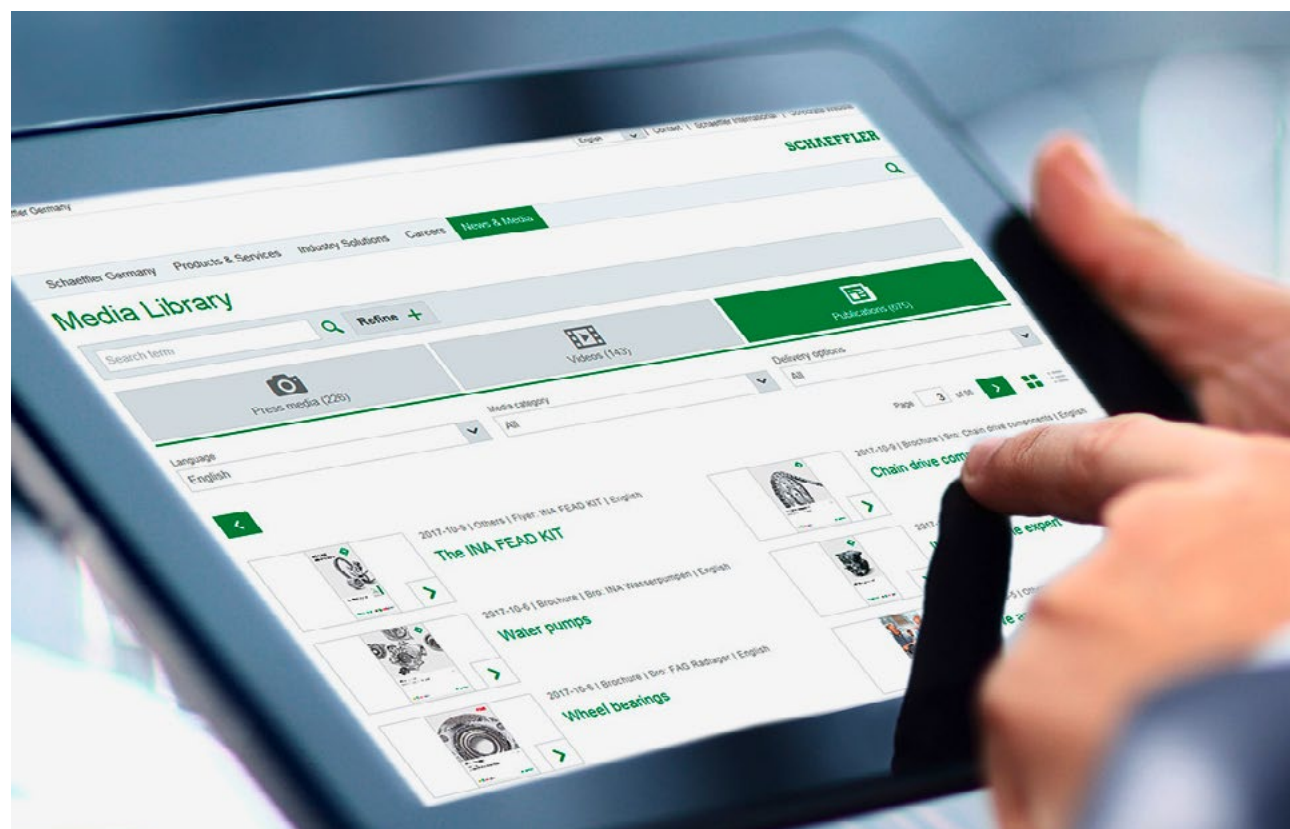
English | Contact | Schaeffler International | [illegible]

SCHAEFFLER

ffler Germany

Schaeffler Germany Products & Services Industry Solutions Careers News & Media

Media Library

Search term

Refine +

Press media (228)

Videos (143)

Publications (970)

Language
English

Media category
All

Delivery options
All

Page 3 of 98

2017-10-9 | Others | Flyer: INA FEAD KIT | English
The INA FEAD KIT

2017-10-6 | Brochure | Bro: INA Wasserpumpen | English
Water pumps

2017-10-6 | Brochure | Bro: FAG Radlager | English
Wheel bearings

2017-10-9 | Brochure | Bro: Chain drive components | English
Chain drive com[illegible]

2017-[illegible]
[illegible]e expert

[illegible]e a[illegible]